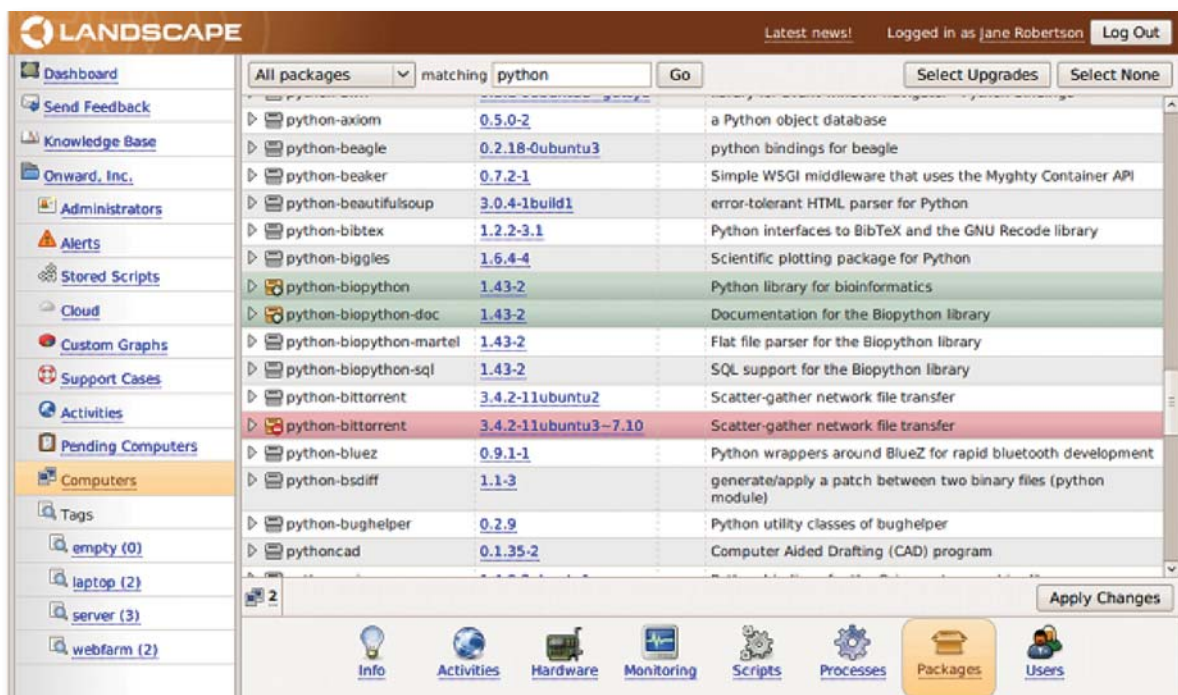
LANDSCAPE

Latest news! Logged in as Jane Robertson Log Out

Dashboard
Send Feedback
Knowledge Base
Onward, Inc.
Administrators
Alerts
Stored Scripts
Cloud
Custom Graphs
Support Cases
Activities
Pending Computers
Computers
Tags
empty (0)
laptop (2)
server (3)
webfarm (2)

All packages matching python Go Select Upgrades Select None

| | | |
|---|---|---|
| python-axiom | 0.5.0-2 | a Python object database |
| python-beagle | 0.2.18-0ubuntu3 | python bindings for beagle |
| python-beaker | 0.7.2-1 | Simple WSGI middleware that uses the Myghty Container API |
| python-beautifulsoup | 3.0.4-1build1 | error-tolerant HTML parser for Python |
| python-bibtex | 1.2.2-3.1 | Python interfaces to BibTeX and the GNU Recode library |
| python-biggles | 1.6.4-4 | Scientific plotting package for Python |
| python-biopython | 1.43-2 | Python library for bioinformatics |
| python-biopython-doc | 1.43-2 | Documentation for the Biopython library |
| python-biopython-martel | 1.43-2 | Flat file parser for the Biopython library |
| python-biopython-sql | 1.43-2 | SQL support for the Biopython library |
| python-bittorrent | 3.4.2-11ubuntu2 | Scatter-gather network file transfer |
| python-bittorrent | 3.4.2-11ubuntu3~7.10 | Scatter-gather network file transfer |
| python-bluez | 0.9.1-1 | Python wrappers around BlueZ for rapid bluetooth development |
| python-bsdiff | 1.1-3 | generate/apply a patch between two binary files (python module) |
| python-bughelper | 0.2.9 | Python utility classes of bughelper |
| pythoncad | 0.1.35-2 | Computer Aided Drafting (CAD) program |

2 Apply Changes

Info Activities Hardware Monitoring Scripts Processes Packages Users